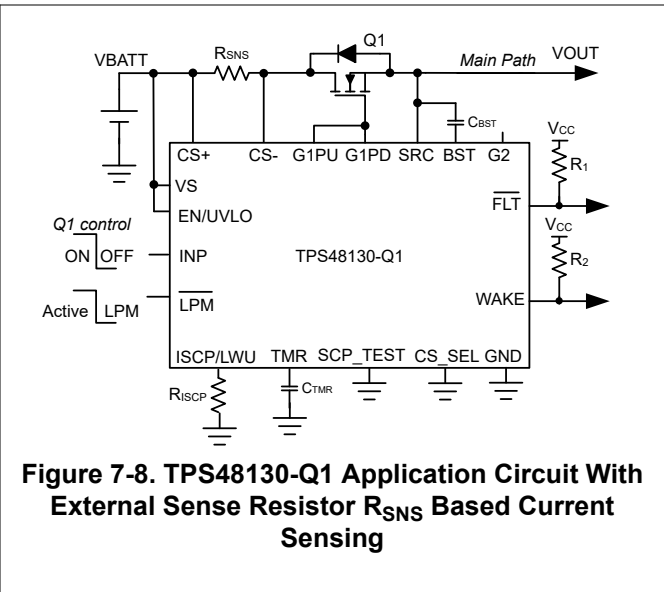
VBATT

$R_{SNS}$

Q1

Main Path

VOUT

$C_{BST}$

CS+

CS-

G1PU

G1PD

SRC

BST

G2

$V_{CC}$

$R_1$

VS

EN/UVLO

$\overline{FLT}$

Q1_control

ON

OFF

INP

TPS48130-Q1

$V_{CC}$

$R_2$

Active

LPM

$\overline{LPM}$

WAKE

ISCP/LWU

TMR

SCP_TEST

CS_SEL

GND

$R_{ISCP}$

$C_{TMR}$

Figure 7-8. TPS48130-Q1 Application Circuit With External Sense Resistor $R_{SNS}$ Based Current Sensing